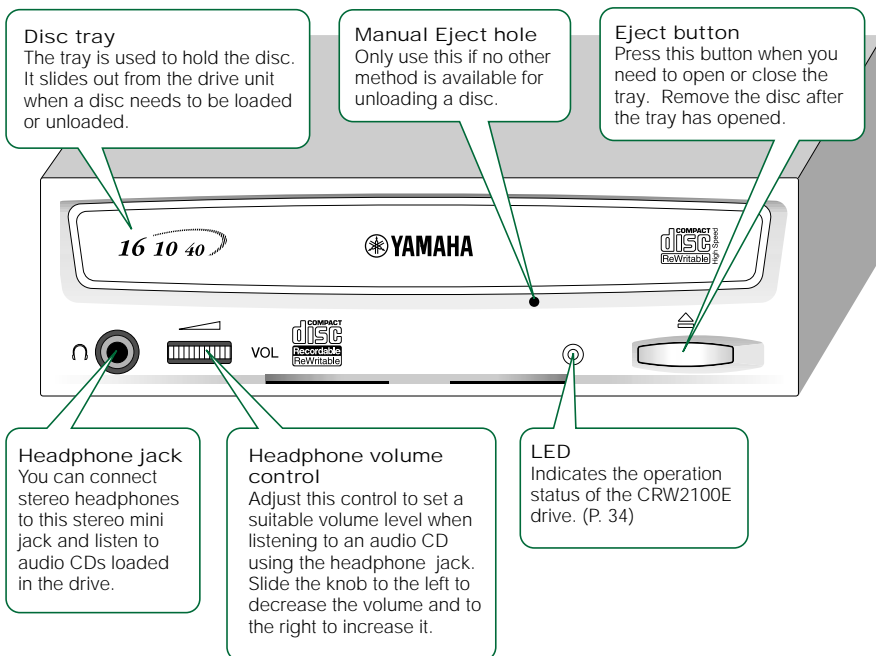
Disc tray
The tray is used to hold the disc. It slides out from the drive unit when a disc needs to be loaded or unloaded.

Manual Eject hole
Only use this if no other method is available for unloading a disc.

Eject button
Press this button when you need to open or close the tray. Remove the disc after the tray has opened.

16 10 40

YAMAHA

COMPACT disc ReWritable High Speed

VOL

COMPACT disc Recordable ReWritable

Headphone jack
You can connect stereo headphones to this stereo mini jack and listen to audio CDs loaded in the drive.

Headphone volume control
Adjust this control to set a suitable volume level when listening to an audio CD using the headphone jack. Slide the knob to the left to decrease the volume and to the right to increase it.

LED
Indicates the operation status of the CRW2100E drive. (P. 34)